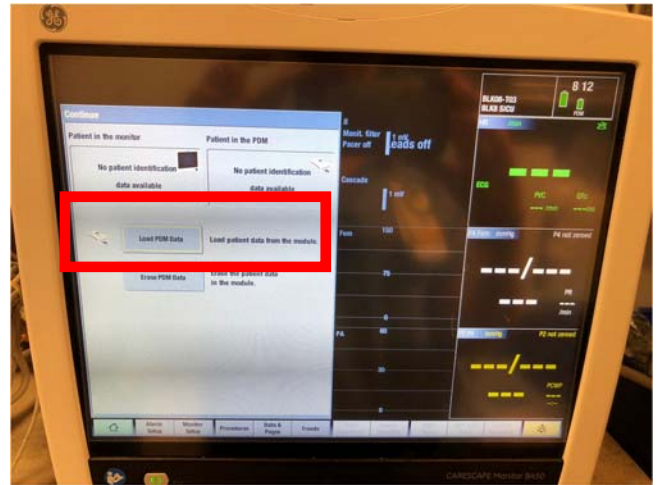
Continue

Patient in the monitor

No patient identification data available

Patient in the PDM

No patient identification data available

Load PDM Data

Load patient data from the module.

Erase PDM Data

Erase the patient data in the module.

II
Monit. filter
Pacer off

1 mV
Leads off

Cascade

1 mV

Fem 150

75

0

PA 80

30

0

BLX08-T03
BLXB SICU

8 12

PDM

HR

ECG

PVC

ST

/min

P4 Fem mmHg

P4 not zeroed

PR
/min

mmHg

P2 not zeroed

PCWP

Alarms Setup

Monitor Setup

Procedures

Data & Pages

Trends

CARESCAPE Monitor B450